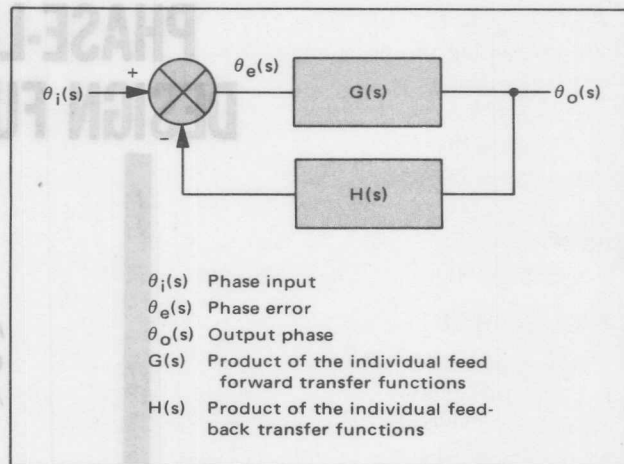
PHASE-L
DESIGN FU

$\theta_i(s)$ + − $\theta_e(s)$ G(s) $\theta_o(s)$

H(s)

$\theta_i(s)$ Phase input
$\theta_e(s)$ Phase error
$\theta_o(s)$ Output phase
G(s) Product of the individual feed forward transfer functions
H(s) Product of the individual feedback transfer functions